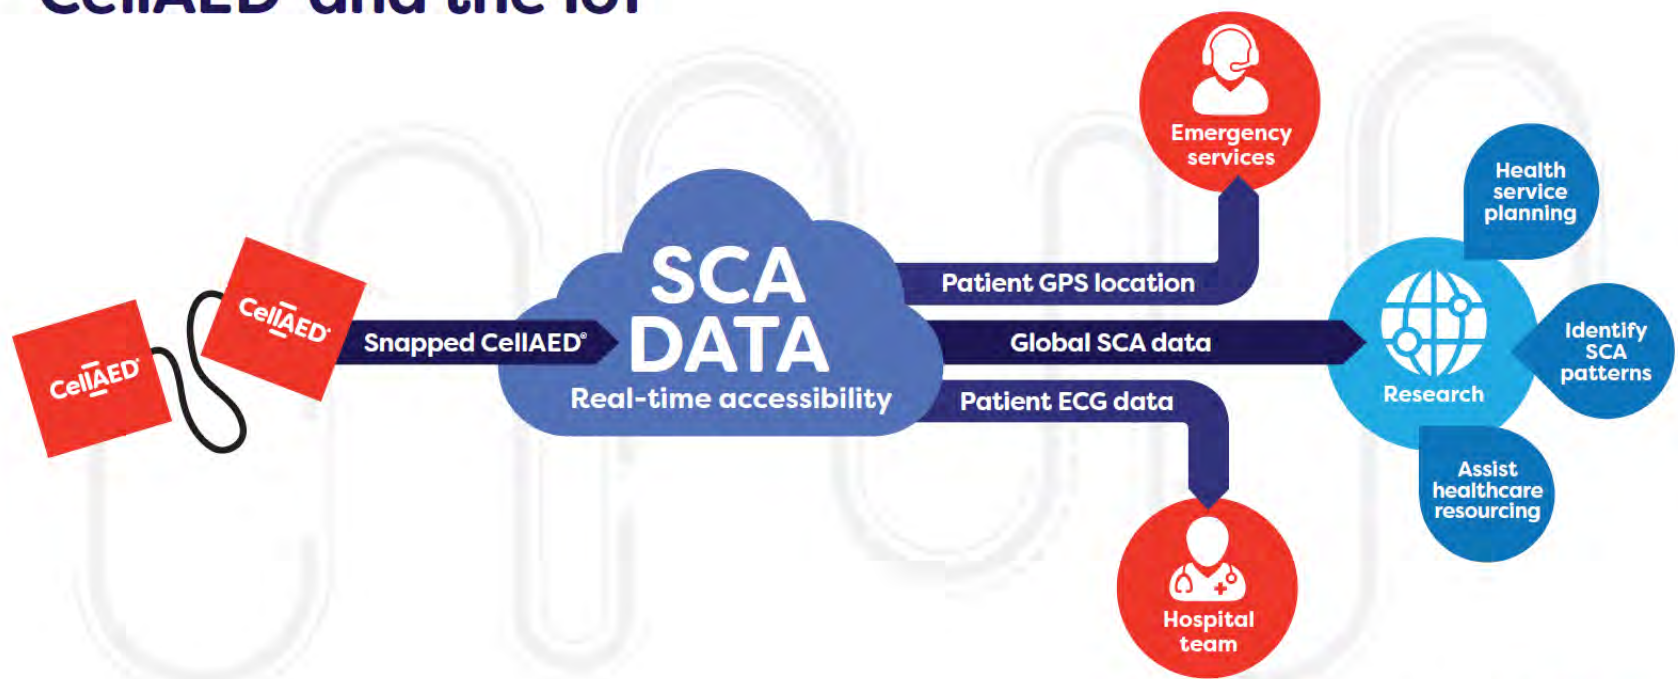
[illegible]

CellAED

CellAED

Snapped CellAED®

SCA DATA

Real-time accessibility

Patient GPS location

Global SCA data

Patient ECG data

Emergency services

Hospital team

Research

Health service planning

Identify SCA patterns

Assist healthcare resourcing